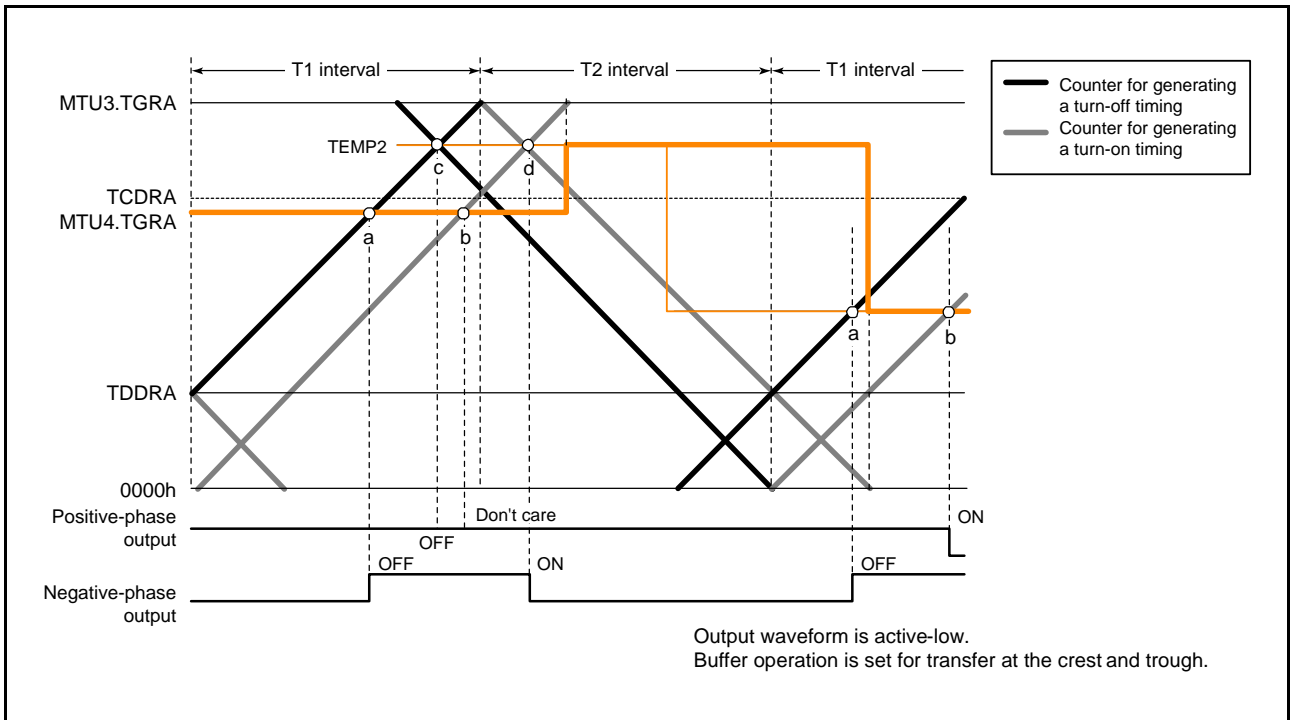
T1 interval
T2 interval
T1 interval

Counter for generating a turn-off timing
Counter for generating a turn-on timing

MTU3.TGRA
TEMP2
c
d
TCDRA
MTU4.TGRA
a
b
a
b
TDDRA
0000h

Positive-phase output
Don't care
OFF
ON

Negative-phase output
OFF
ON
OFF

Output waveform is active-low.
Buffer operation is set for transfer at the crest and trough.